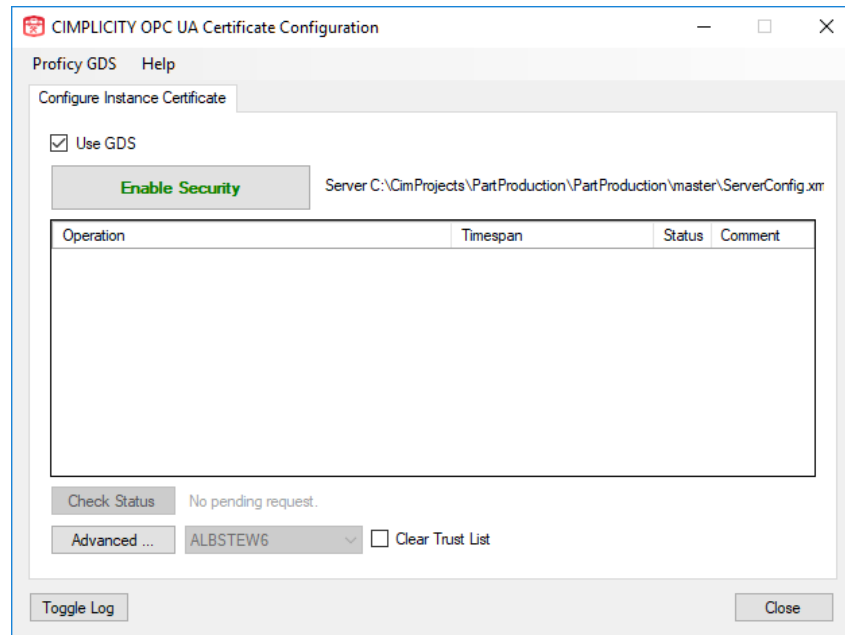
CIMPLICITY OPC UA Certificate Configuration

Proficy GDS Help

Configure Instance Certificate

Use GDS

Enable Security

Server C:\CimProjects\PartProduction\PartProduction\master\ServerConfig.xm

| Operation | Timespan | Status | Comment |
|---|---|---|---|

Check Status No pending request.

Advanced ... ALBSTEW6 Clear Trust List

Toggle Log

Close